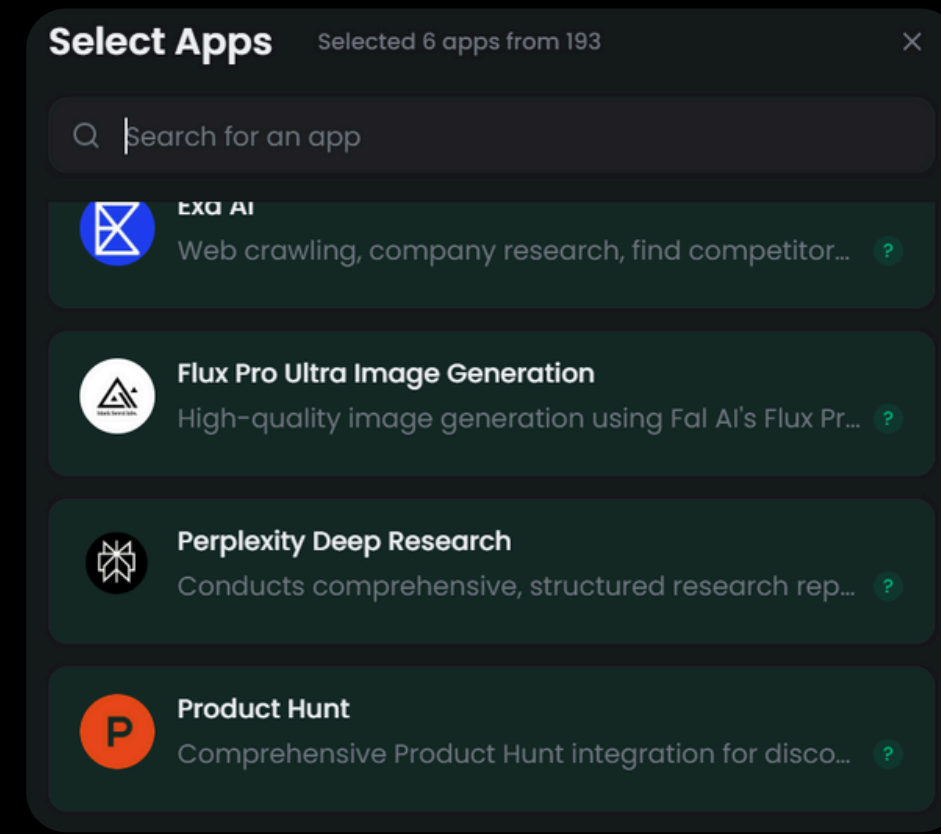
Select Apps Selected 6 apps from 193

×

Search for an app

Exa AI
Web crawling, company research, find competitor...
?

Flux Pro Ultra Image Generation
High-quality image generation using Fal AI's Flux Pr...
?

Perplexity Deep Research
Conducts comprehensive, structured research rep...
?

P
Product Hunt
Comprehensive Product Hunt integration for disco...
?